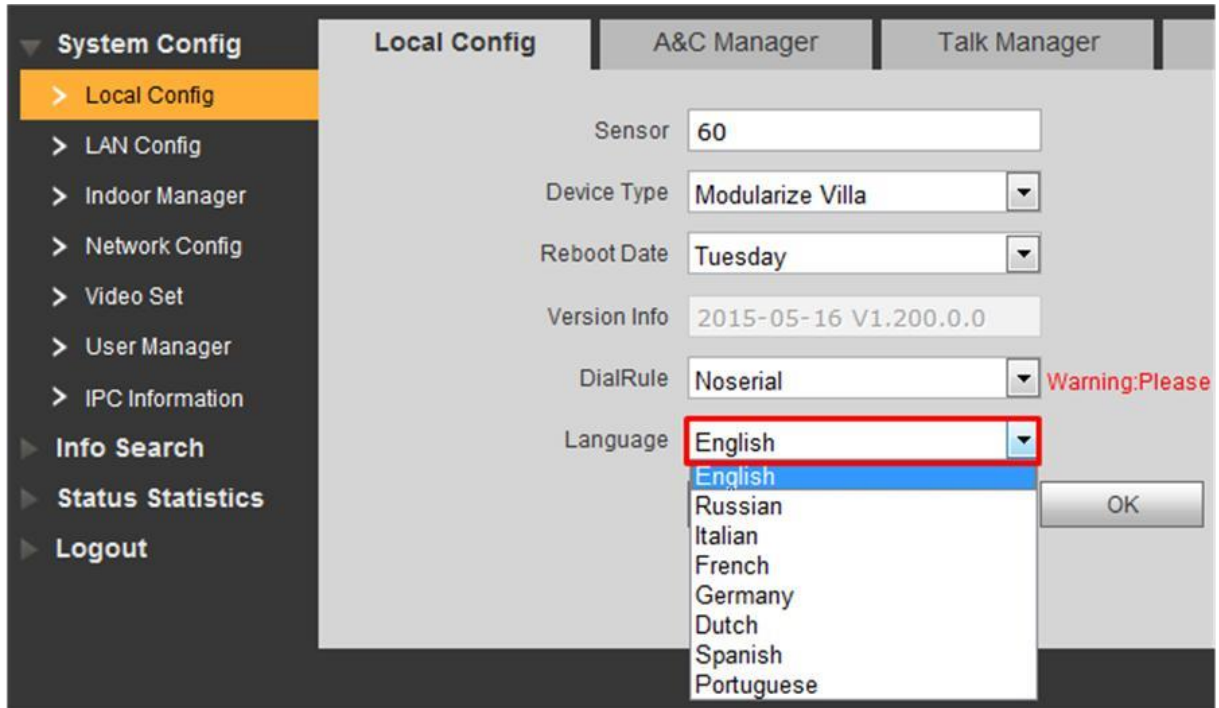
System Config
Local Config
LAN Config
Indoor Manager
Network Config
Video Set
User Manager
IPC Information
Info Search
Status Statistics
Logout

Local Config | A&C Manager | Talk Manager

Sensor 60
Device Type Modularize Villa
Reboot Date Tuesday
Version Info 2015-05-16 V1.200.0.0
DialRule Noserial Warning:Please
Language English

English
Russian
Italian
French
Germany
Dutch
Spanish
Portuguese

OK